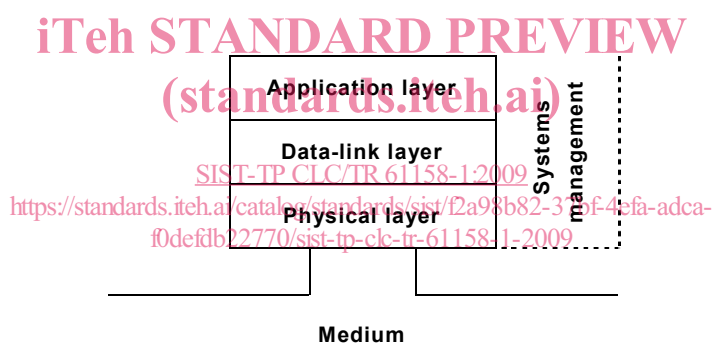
iTeh STANDARD PREVIEW
(standards.iteh.ai)

Application layer

Data-link layer

SIST-TP CLC/TR 61158-1:2009
https://standards.iteh.ai/catalog/standards/sist/f2a98b82-37bf-4efa-adca-f0defdb22770/sist-tp-clc-tr-61158-1-2009

Physical layer

Systems management

Medium